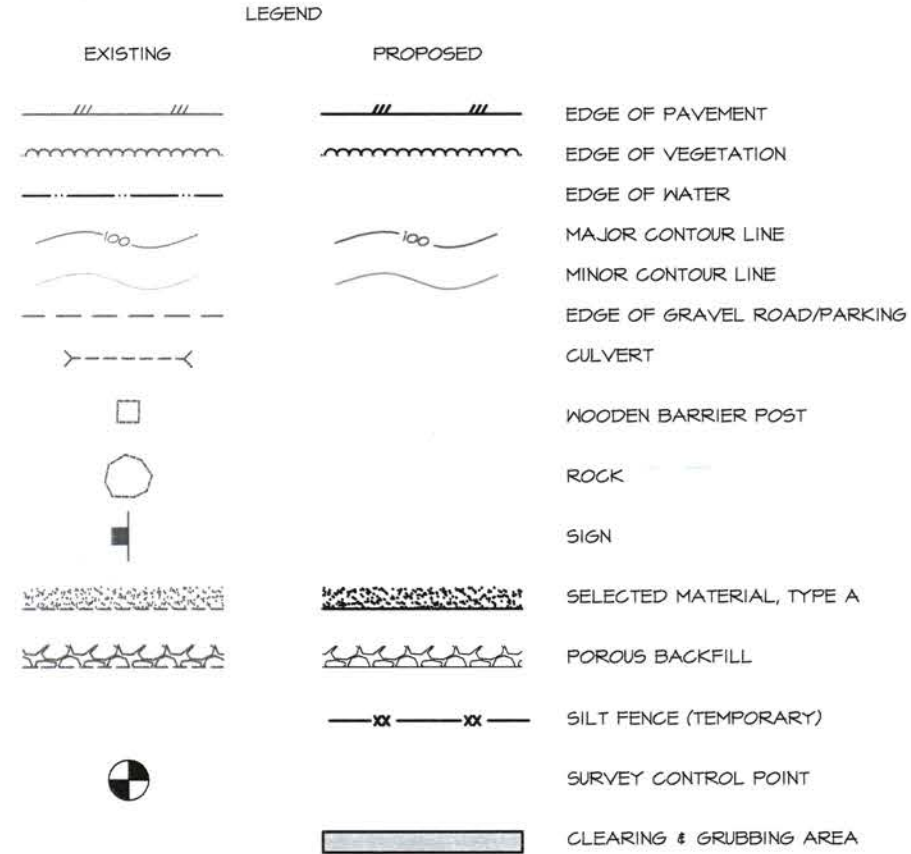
LEGEND

EXISTING

PROPOSED

EDGE OF PAVEMENT

EDGE OF VEGETATION

EDGE OF WATER

100

100

MAJOR CONTOUR LINE

MINOR CONTOUR LINE

EDGE OF GRAVEL ROAD/PARKING

CULVERT

WOODEN BARRIER POST

ROCK

SIGN

SELECTED MATERIAL, TYPE A

POROUS BACKFILL

XX XX

SILT FENCE (TEMPORARY)

SURVEY CONTROL POINT

CLEARING & GRUBBING AREA